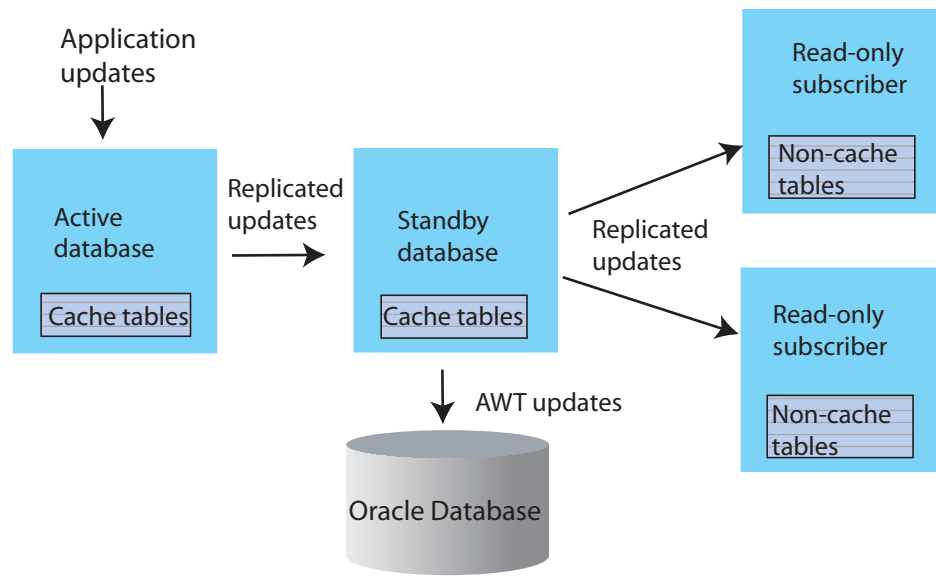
Application updates

Active database

Cache tables

Replicated updates

Standby database

Cache tables

Replicated updates

Read-only subscriber

Non-cache tables

Read-only subscriber

Non-cache tables

AWT updates

Oracle Database